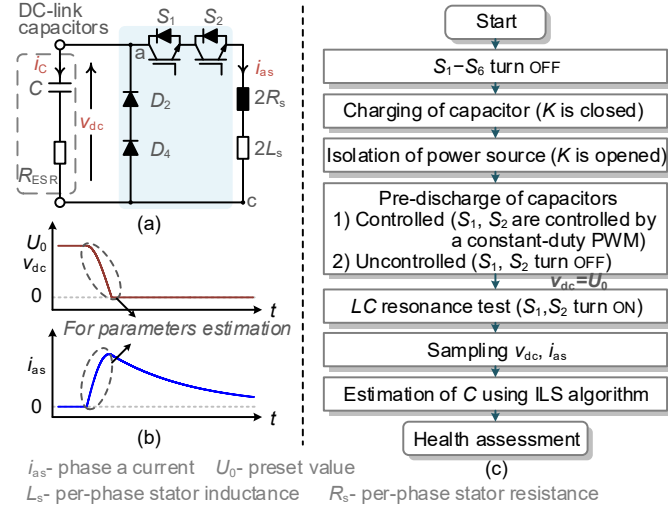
DC-link capacitors

$i_C$

$C$

$R_{ESR}$

$v_{dc}$

a

$S_1$ $S_2$

$D_2$

$D_4$

$i_{as}$

$2R_s$

$2L_s$

c

(a)

$U_0$

$v_{dc}$

0

$t$

For parameters estimation

$i_{as}$

0

$t$

(b)

Start

$S_1$–$S_6$ turn OFF

Charging of capacitor ($K$ is closed)

Isolation of power source ($K$ is opened)

Pre-discharge of capacitors
1) Controlled ($S_1$, $S_2$ are controlled by a constant-duty PWM)
2) Uncontrolled ($S_1$, $S_2$ turn OFF)

$v_{dc}=U_0$

$LC$ resonance test ($S_1$,$S_2$ turn ON)

Sampling $v_{dc}$, $i_{as}$

Estimation of $C$ using ILS algorithm

Health assessment

(c)

$i_{as}$- phase a current $U_0$- preset value
$L_s$- per-phase stator inductance $R_s$- per-phase stator resistance